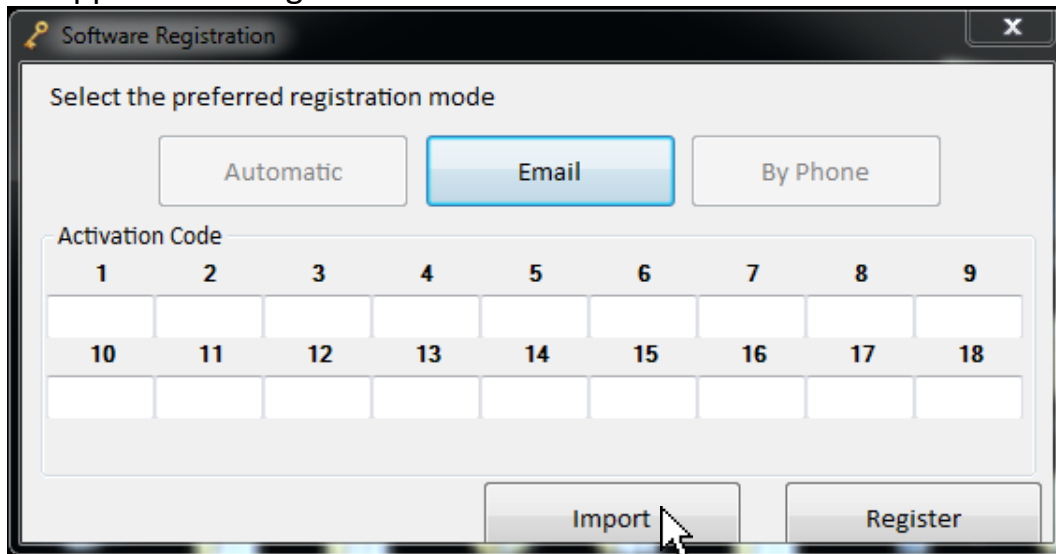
Software Registration

x

Select the preferred registration mode

Automatic

Email

By Phone

Activation Code

| 1 | 2 | 3 | 4 | 5 | 6 | 7 | 8 | 9 |
|---|---|---|---|---|---|---|---|---|
| | | | | | | | | |
| 10 | 11 | 12 | 13 | 14 | 15 | 16 | 17 | 18 |
| | | | | | | | | |

Import

Register